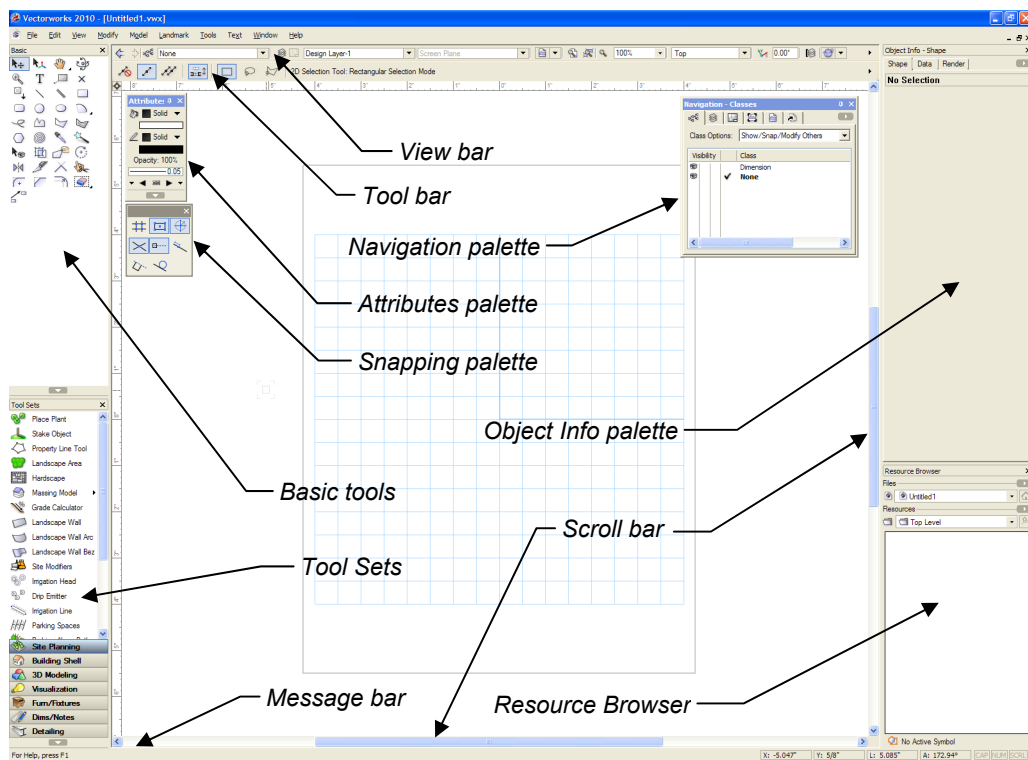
Vectorworks 2010 - [Untitled1.vwx]

File Edit View Modify Model Landmark Tools Text Window Help

None | Design Layer-1 | Screen Plane | 100% | Top | 0.00°

2D Selection Tool: Rectangular Selection Mode

Basic

Attributes
Solid
Solid
Opacity: 100%
0.05

Navigation - Classes
Class Options: Show/Snap/Modify Others
Visibility | Class
Dimension
None

Object Info - Shape
Shape | Data | Render
No Selection

View bar

Tool bar

Navigation palette

Attributes palette

Snapping palette

Object Info palette

Basic tools

Scroll bar

Tool Sets

Message bar

Resource Browser

Tool Sets
Place Plant
Stake Object
Property Line Tool
Landscape Area
Hardscape
Massing Model
Grade Calculator
Landscape Wall
Landscape Wall Arc
Landscape Wall Bez
Site Modifiers
Irrigation Head
Drip Emitter
Irrigation Line
Parking Spaces
Site Planning
Building Shell
3D Modeling
Visualization
Furn/Fixtures
Dims/Notes
Detailing

Resource Browser
Files
Untitled1
Resources
Top Level
No Active Symbol

For Help, press F1

X: -5.047" | Y: 5/8" | L: 5.085" | A: 172.94° | CAP | NUM | SCRL